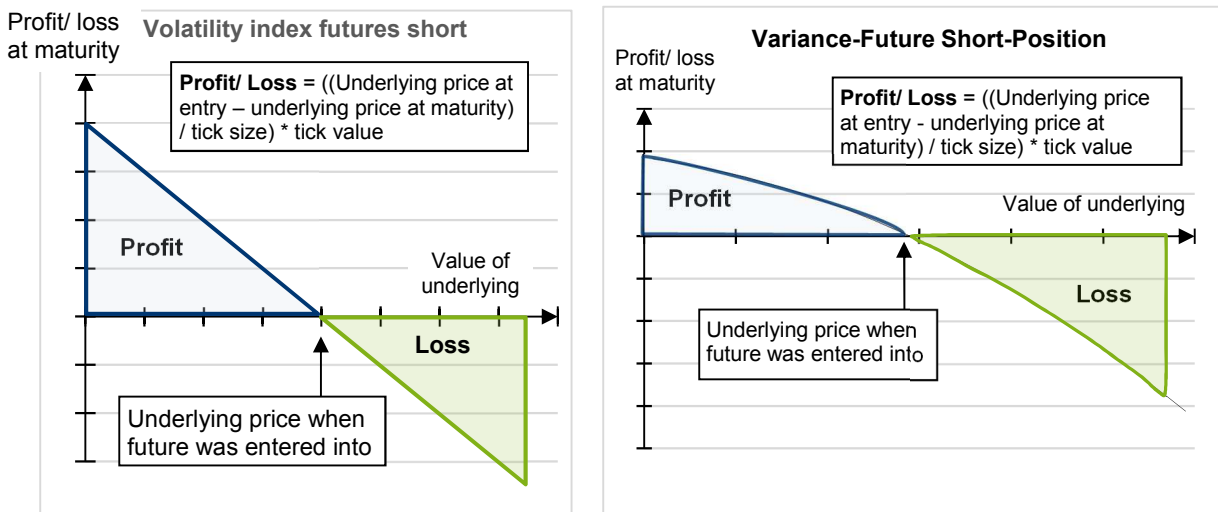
Profit/ loss at maturity

Volatility index futures short

**Profit/ Loss** = ((Underlying price at entry – underlying price at maturity) / tick size) * tick value

Profit

Value of underlying

Loss

Underlying price when future was entered into

Variance-Future Short-Position

Profit/ loss at maturity

**Profit/ Loss** = ((Underlying price at entry - underlying price at maturity) / tick size) * tick value

Profit

Value of underlying

Loss

Underlying price when future was entered into